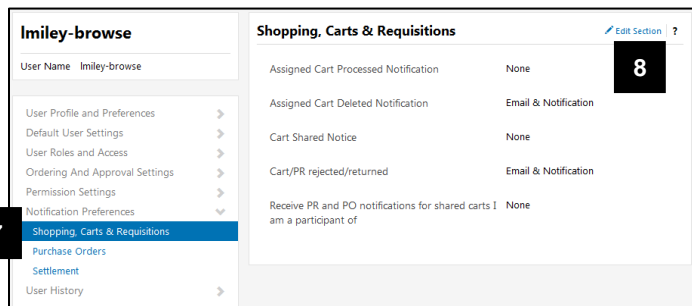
lmiley-browse

User Name lmiley-browse

User Profile and Preferences
Default User Settings
User Roles and Access
Ordering And Approval Settings
Permission Settings
Notification Preferences
Shopping, Carts & Requisitions
Purchase Orders
Settlement
User History

Shopping, Carts & Requisitions

Edit Section ?

8

| Assigned Cart Processed Notification | None |
|---|---|
| Assigned Cart Deleted Notification | Email & Notification |
| Cart Shared Notice | None |
| Cart/PR rejected/returned | Email & Notification |
| Receive PR and PO notifications for shared carts I am a participant of | None |